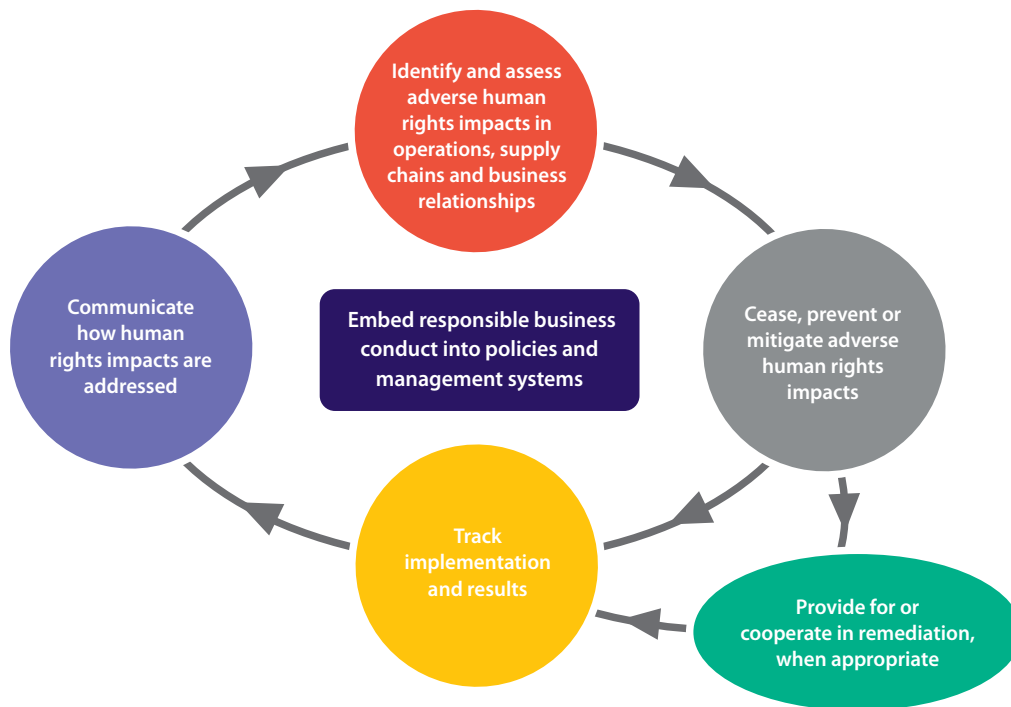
Identify and assess adverse human rights impacts in operations, supply chains and business relationships

Cease, prevent or mitigate adverse human rights impacts

Provide for or cooperate in remediation, when appropriate

Track implementation and results

Communicate how human rights impacts are addressed

Embed responsible business conduct into policies and management systems